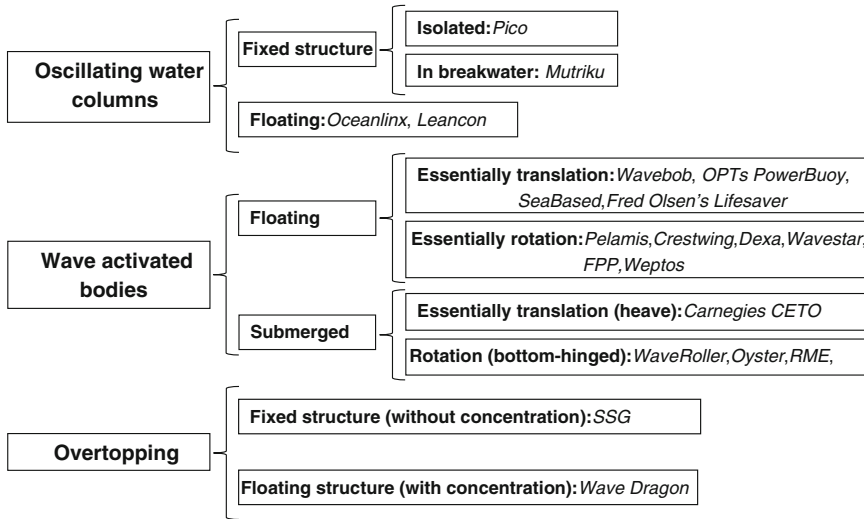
Oscillating water columns

Fixed structure

Isolated: Pico

In breakwater: Mutriku

Floating: Oceanlinx, Leancon

Wave activated bodies

Floating

Essentially translation: Wavebob, OPTs PowerBuoy, SeaBased, Fred Olsen's Lifesaver

Essentially rotation: Pelamis, Crestwing, Dexa, Wavestar, FPP, Weptos

Submerged

Essentially translation (heave): Carnegies CETO

Rotation (bottom-hinged): WaveRoller, Oyster, RME,

Overtopping

Fixed structure (without concentration): SSG

Floating structure (with concentration): Wave Dragon